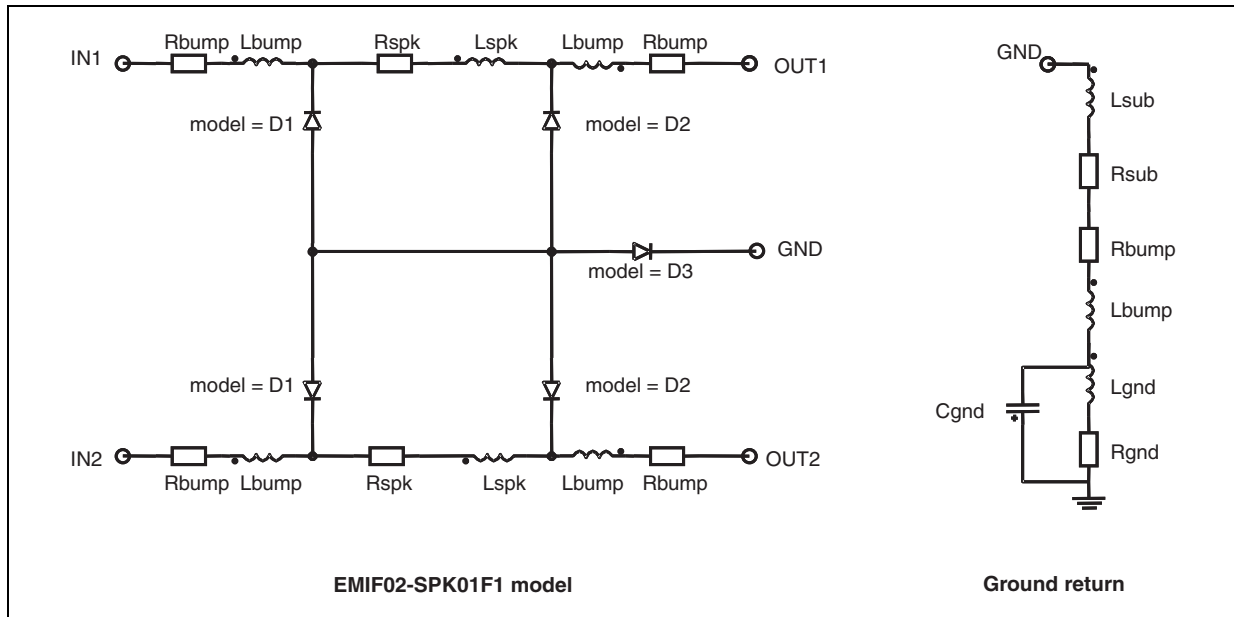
IN1
Rbump
Lbump
Rspk
Lspk
Lbump
Rbump
OUT1
model = D1
model = D2
GND
model = D3
model = D1
model = D2
IN2
Rbump
Lbump
Rspk
Lspk
Lbump
Rbump
OUT2

EMIF02-SPK01F1 model

GND
Lsub
Rsub
Rbump
Lbump
Lgnd
Cgnd
Rgnd

Ground return